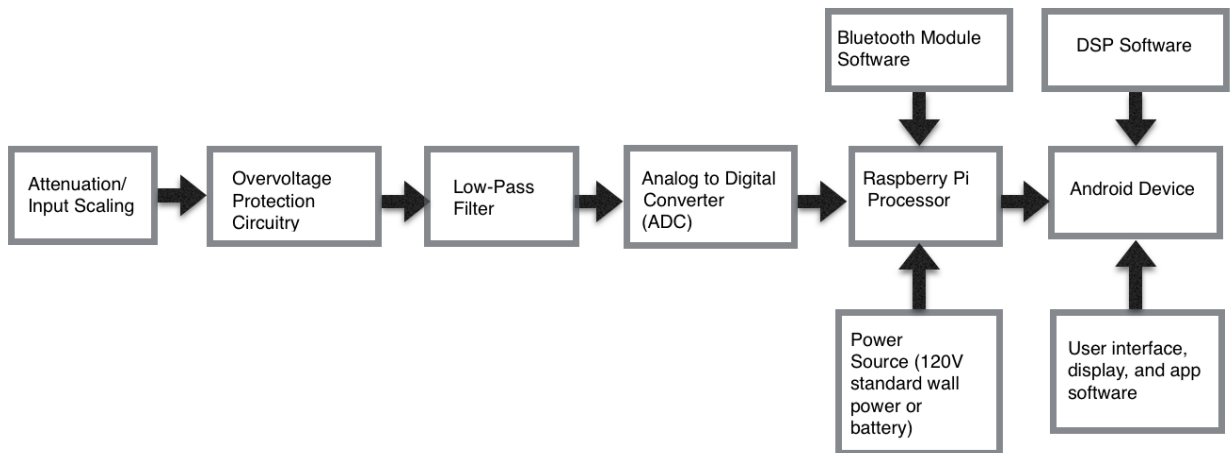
Bluetooth Module Software

DSP Software

Attenuation/ Input Scaling

Overvoltage Protection Circuitry

Low-Pass Filter

Analog to Digital Converter (ADC)

Raspberry Pi Processor

Android Device

Power Source (120V standard wall power or battery)

User interface, display, and app software